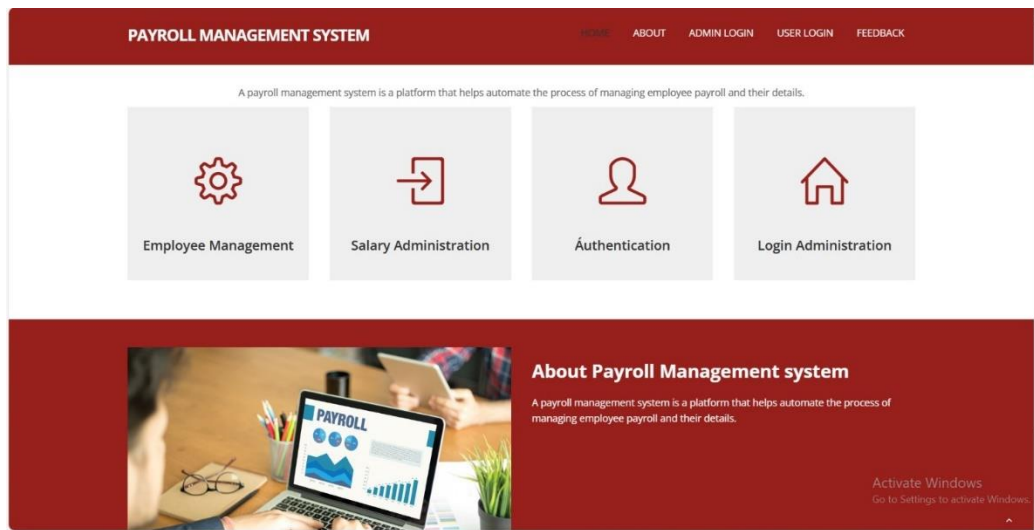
PAYROLL MANAGEMENT SYSTEM

HOME ABOUT ADMIN LOGIN USER LOGIN FEEDBACK

A payroll management system is a platform that helps automate the process of managing employee payroll and their details.

Employee Management

Salary Administration

Áuthentication

Login Administration

PAYROLL

About Payroll Management system

A payroll management system is a platform that helps automate the process of managing employee payroll and their details.

Activate Windows
Go to Settings to activate Windows.